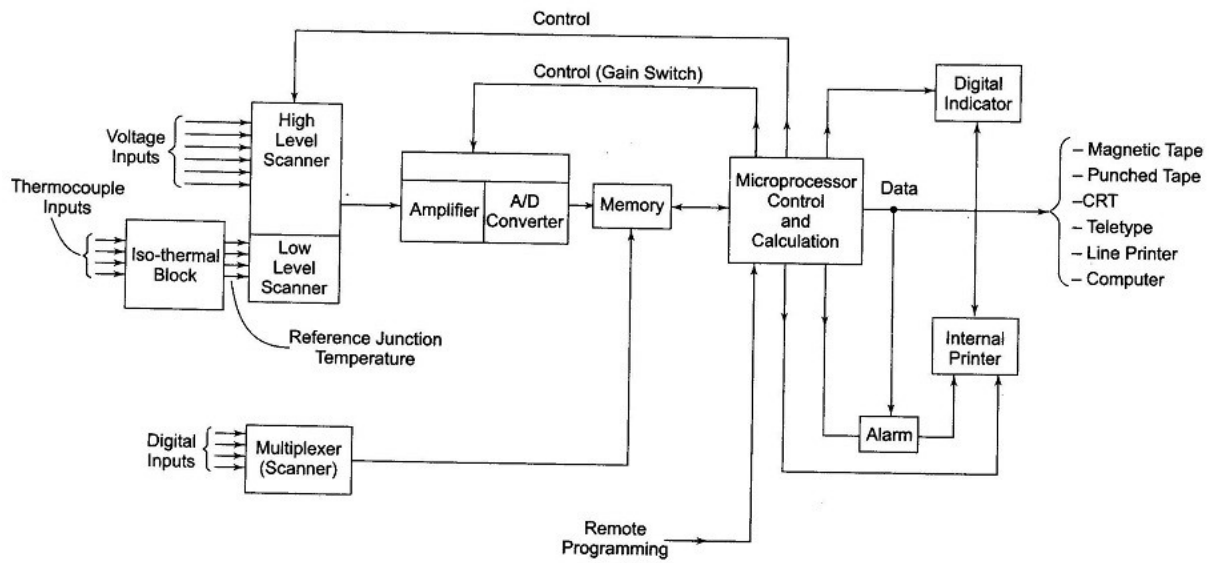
Control

Control (Gain Switch)

Voltage Inputs

High Level Scanner

Thermocouple Inputs

Iso-thermal Block

Low Level Scanner

Reference Junction Temperature

Amplifier

A/D Converter

Memory

Microprocessor Control and Calculation

Digital Indicator

Data

– Magnetic Tape
– Punched Tape
–CRT
– Teletype
– Line Printer
– Computer

Internal Printer

Alarm

Digital Inputs

Multiplexer (Scanner)

Remote Programming